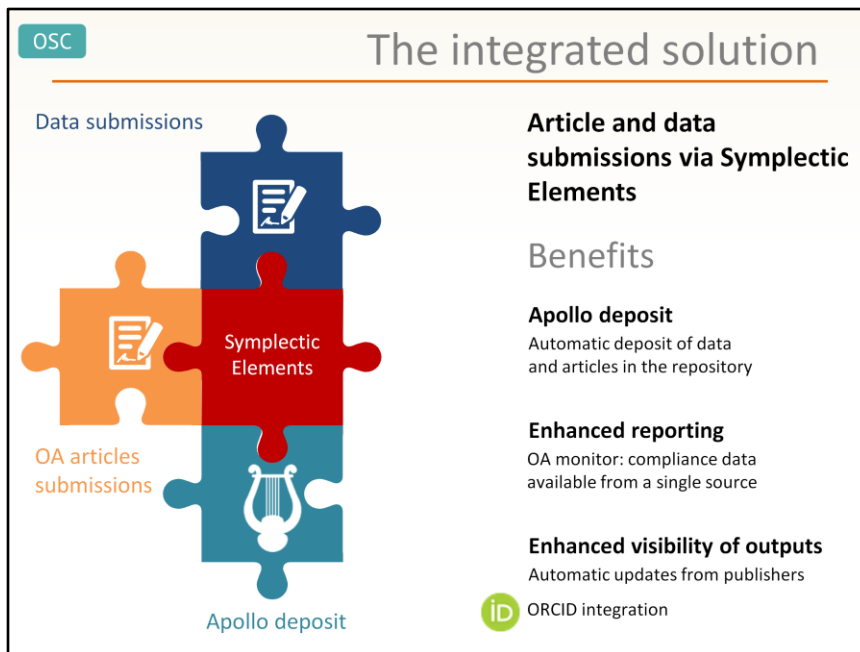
OSC

The integrated solution

Data submissions

Symplectic Elements

OA articles submissions

Apollo deposit

Article and data submissions via Symplectic Elements

Benefits

Apollo deposit
Automatic deposit of data and articles in the repository

Enhanced reporting
OA monitor: compliance data available from a single source

Enhanced visibility of outputs
Automatic updates from publishers

iD ORCID integration